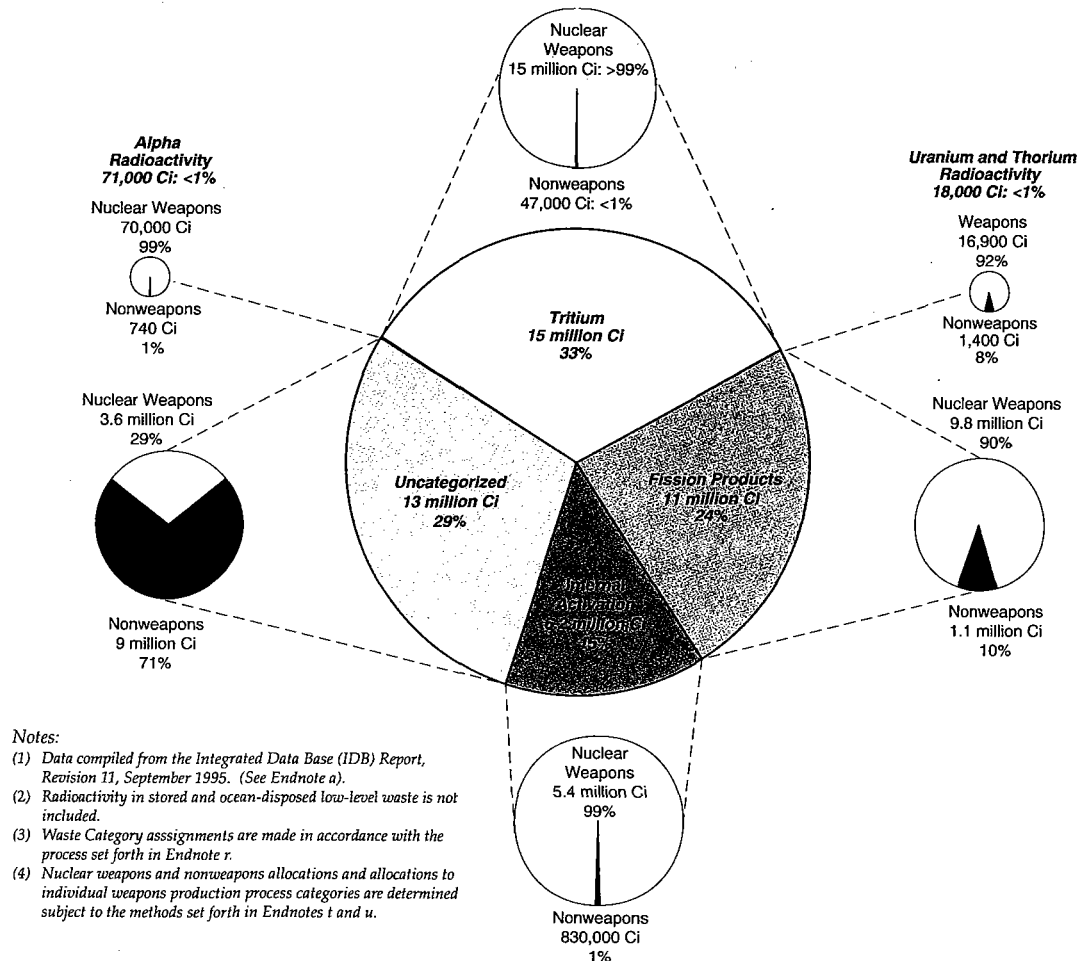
Nuclear Weapons
15 million Ci: >99%

Nonweapons
47,000 Ci: <1%

Alpha Radioactivity
71,000 Ci: <1%

Nuclear Weapons
70,000 Ci
99%

Nonweapons
740 Ci
1%

Uranium and Thorium Radioactivity
18,000 Ci: <1%

Weapons
16,900 Ci
92%

Nonweapons
1,400 Ci
8%

Tritium
15 million Ci
33%

Nuclear Weapons
3.6 million Ci
29%

Nonweapons
9 million Ci
71%

Uncategorized
13 million Ci
29%

Fission Products
11 million Ci
24%

Internal Activation
6.2 million Ci
15%

Nuclear Weapons
9.8 million Ci
90%

Nonweapons
1.1 million Ci
10%

Nuclear Weapons
5.4 million Ci
99%

Nonweapons
830,000 Ci
1%

Notes:
(1) Data compiled from the Integrated Data Base (IDB) Report, Revision 11, September 1995. (See Endnote a).
(2) Radioactivity in stored and ocean-disposed low-level waste is not included.
(3) Waste Category asssignments are made in accordance with the process set forth in Endnote r.
(4) Nuclear weapons and nonweapons allocations and allocations to individual weapons production process categories are determined subject to the methods set forth in Endnotes t and u.